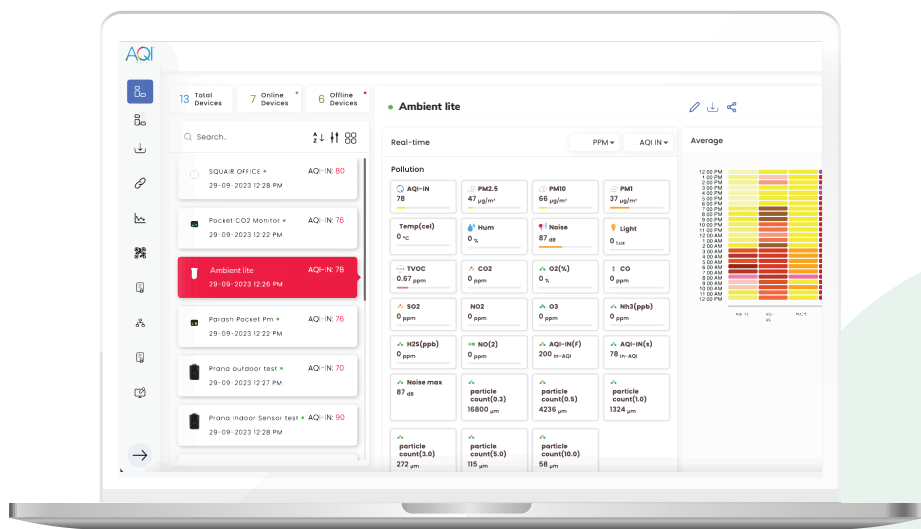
AQI

13 Total Devices
7 Online Devices
6 Offline Devices

Search..

SQUAIR OFFICE
AQI-IN: 80
29-09-2023 12:28 PM

Pocket CO2 Monitor
AQI-IN: 76
29-09-2023 12:22 PM

Ambient lite
AQI-IN: 78
29-09-2023 12:26 PM

Parash Pocket Pm
AQI-IN: 76
29-09-2023 12:22 PM

Prana outdoor test
AQI-IN: 70
29-09-2023 12:27 PM

Prana Indoor Sensor test
AQI-IN: 90
29-09-2023 12:28 PM

Ambient lite

Real-time
PPM
AQI IN

Pollution

| AQI-IN 78 | PM2.5 47 μg/m³ | PM10 66 μg/m³ | PM1 37 μg/m³ |
|---|---|---|---|
| Temp(cel) 0 °C | Hum 0 % | Noise 87 dB | Light 0 Lux |
| TVOC 0.67 ppm | CO2 0 ppm | O2(%) 0 % | CO 0 ppm |
| SO2 0 ppm | NO2 0 ppm | O3 0 ppm | Nh3(ppb) 0 ppm |
| H2S(ppb) 0 ppm | NO(2) 0 ppm | AQI-IN(F) 200 In-AQI | AQI-IN(s) 78 In-AQI |
| Noise max 87 dB | particle count(0.3) 16800 μm | particle count(0.5) 4236 μm | particle count(1.0) 1324 μm |
| particle count(3.0) 272 μm | particle count(5.0) 115 μm | particle count(10.0) 58 μm | |

Average

12:00 PM
1:00 PM
2:00 PM
3:00 PM
4:00 PM
5:00 PM
6:00 PM
7:00 PM
8:00 PM
9:00 PM
10:00 PM
11:00 PM
12:00 AM
1:00 AM
2:00 AM
3:00 AM
4:00 AM
5:00 AM
6:00 AM
7:00 AM
8:00 AM
9:00 AM
10:00 AM
11:00 AM
12:00 PM

AQI-IN
AQI-US
PM2.5